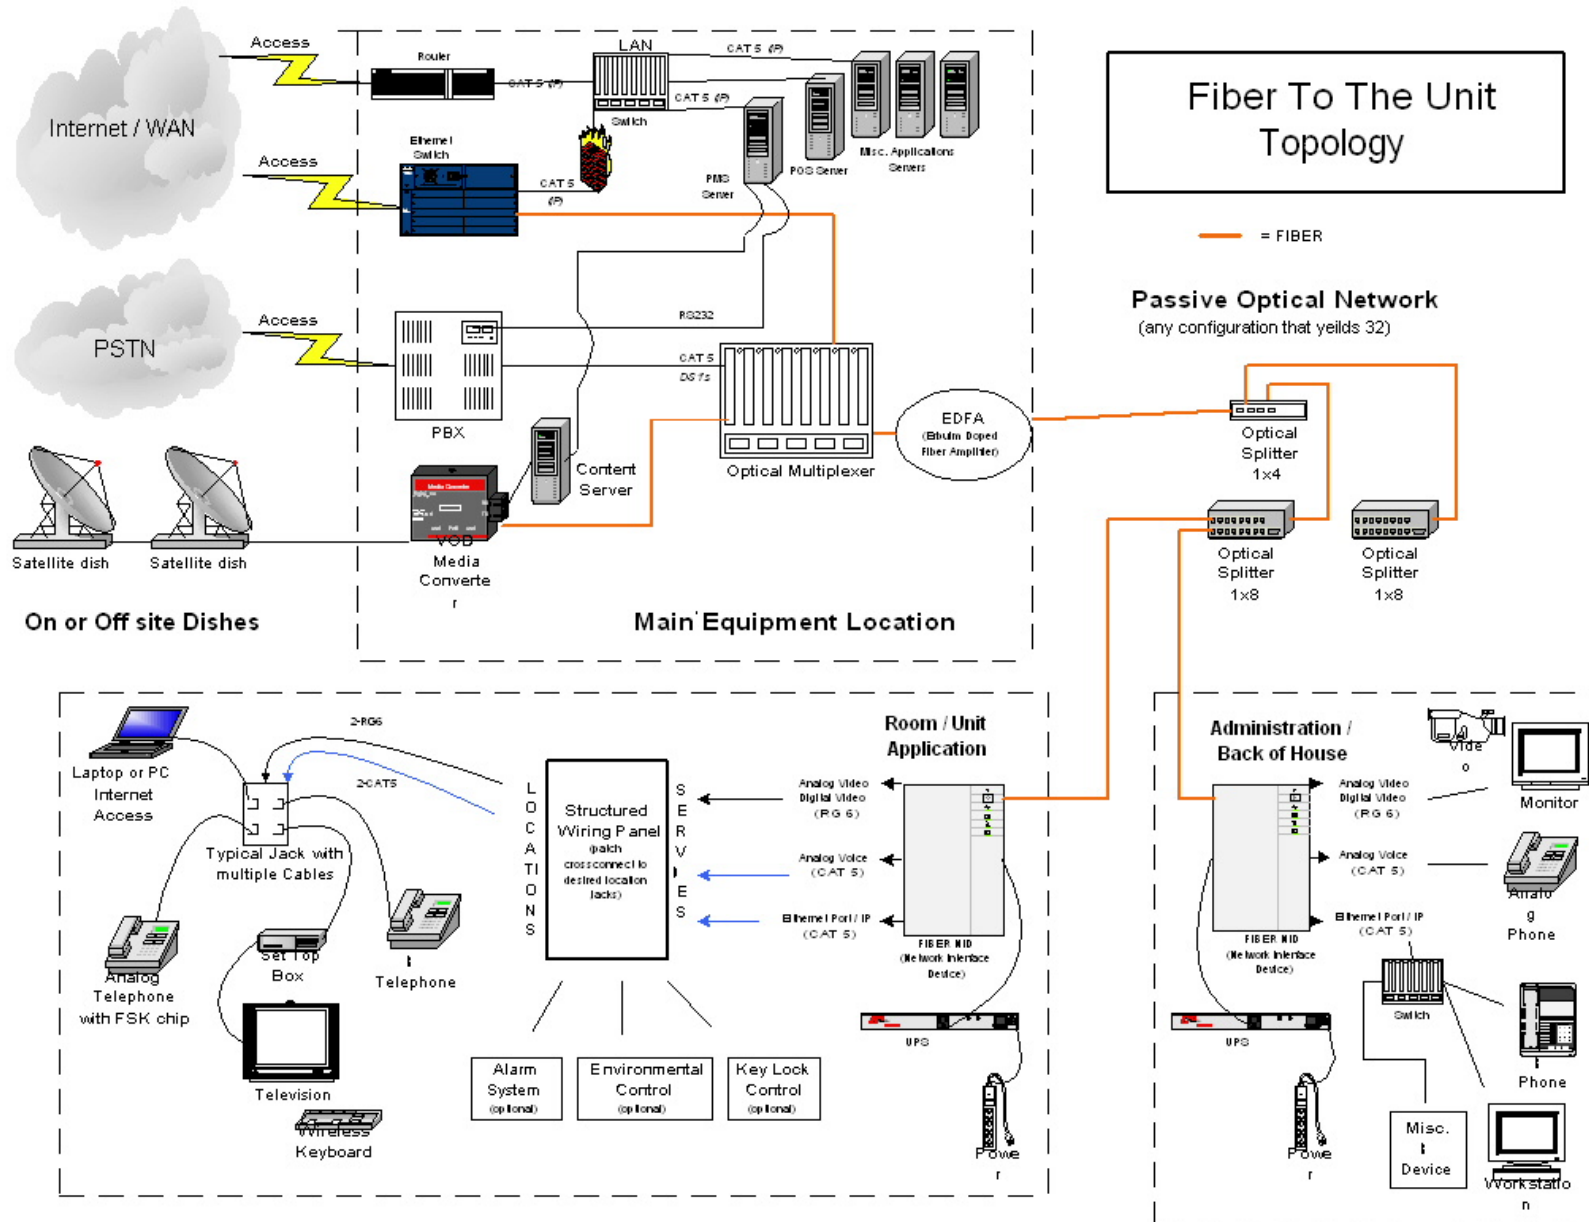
Internet / WAN

Access

Access

PSTN

Access

Satellite dish

Satellite dish

On or Off site Dishes

Router

CAT 5 (IP)

LAN

CAT 5 (IP)

CAT 5 (IP)

Switch

Ethernet Switch

CAT 5 (IP)

PMS Server

POS Server

Misc. Applications Servers

RS232

PBX

CAT 5

DS1's

Content Server

Optical Multiplexer

VOD Media Converter

Main Equipment Location

Fiber To The Unit Topology

= FIBER

Passive Optical Network
(any configuration that yeilds 32)

EDFA
(Erbuim Doped Fiber Amplifier)

Optical Splitter 1x4

Optical Splitter 1x8

Optical Splitter 1x8

Laptop or PC Internet Access

2-RG6

2-CAT5

Typical Jack with multiple Cables

Analog Telephone with FSK chip

Set Top Box

Telephone

Television

Wireless Keyboard

LOCATIONS

Structured Wiring Panel (patch crossconnect to desired location jacks)

SERVICES

Alarm System (optional)

Environmental Control (optional)

Key Lock Control (optional)

Room / Unit Application

Analog Video Digital Video (RG 6)

Analog Voice (CAT 5)

Ethernet Port / IP (CAT 5)

FIBER NID (Network Interface Device)

UPS

Power

Administration / Back of House

Video

Monitor

Analog Video Digital Video (RG 6)

Analog Voice (CAT 5)

Analog Phone

Ethernet Port / IP (CAT 5)

FIBER NID (Network Interface Device)

Switch

UPS

Power

Phone

Misc. Device

Workstation